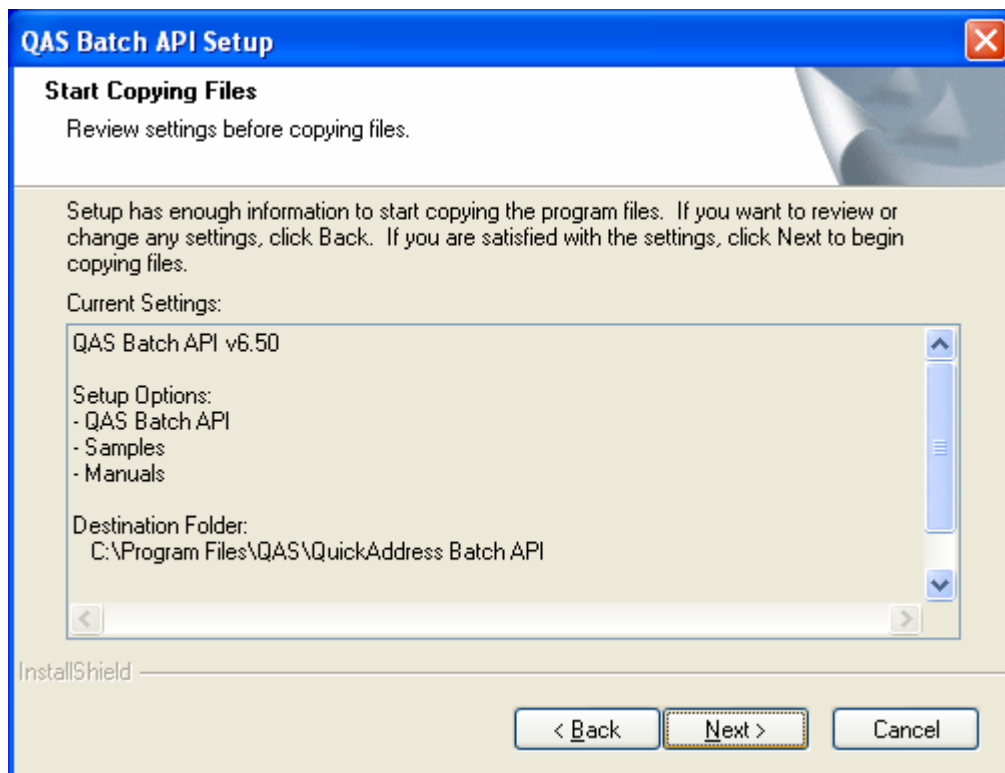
QAS Batch API Setup

Start Copying Files

Review settings before copying files.

Setup has enough information to start copying the program files. If you want to review or change any settings, click Back. If you are satisfied with the settings, click Next to begin copying files.

Current Settings:

QAS Batch API v6.50

Setup Options:
- QAS Batch API
- Samples
- Manuals

Destination Folder:
C:\Program Files\QAS\QuickAddress Batch API

InstallShield

< Back
Next >
Cancel